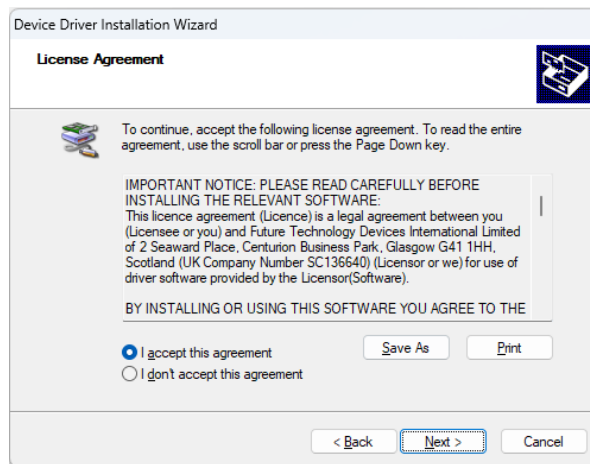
Device Driver Installation Wizard

License Agreement

To continue, accept the following license agreement. To read the entire agreement, use the scroll bar or press the Page Down key.

IMPORTANT NOTICE: PLEASE READ CAREFULLY BEFORE INSTALLING THE RELEVANT SOFTWARE:
This licence agreement (Licence) is a legal agreement between you (Licensee or you) and Future Technology Devices International Limited of 2 Seaward Place, Centurion Business Park, Glasgow G41 1HH, Scotland (UK Company Number SC136640) (Licensor or we) for use of driver software provided by the Licensor(Software).

BY INSTALLING OR USING THIS SOFTWARE YOU AGREE TO THE

I accept this agreement
I don't accept this agreement

Save As
Print

< Back
Next >
Cancel